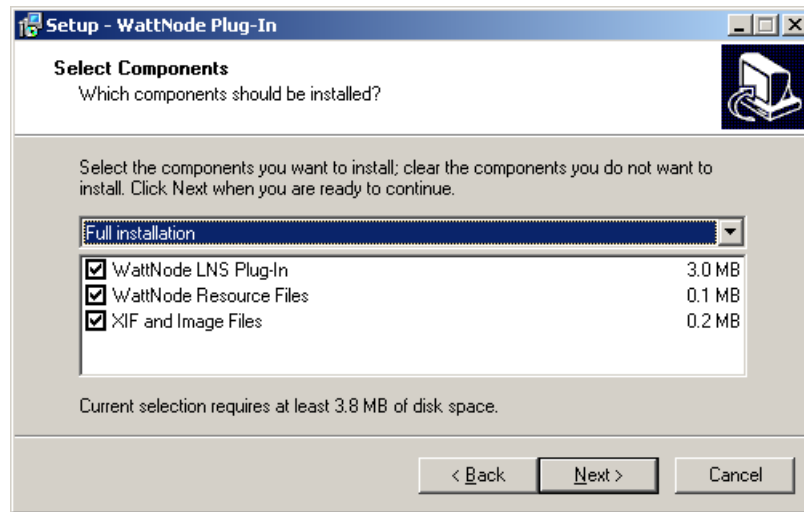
Setup - WattNode Plug-In

Select Components
Which components should be installed?

Select the components you want to install; clear the components you do not want to install. Click Next when you are ready to continue.

Full installation

| | |
|---|---|
| WattNode LNS Plug-In | 3.0 MB |
| WattNode Resource Files | 0.1 MB |
| XIF and Image Files | 0.2 MB |

Current selection requires at least 3.8 MB of disk space.

< Back   Next >   Cancel